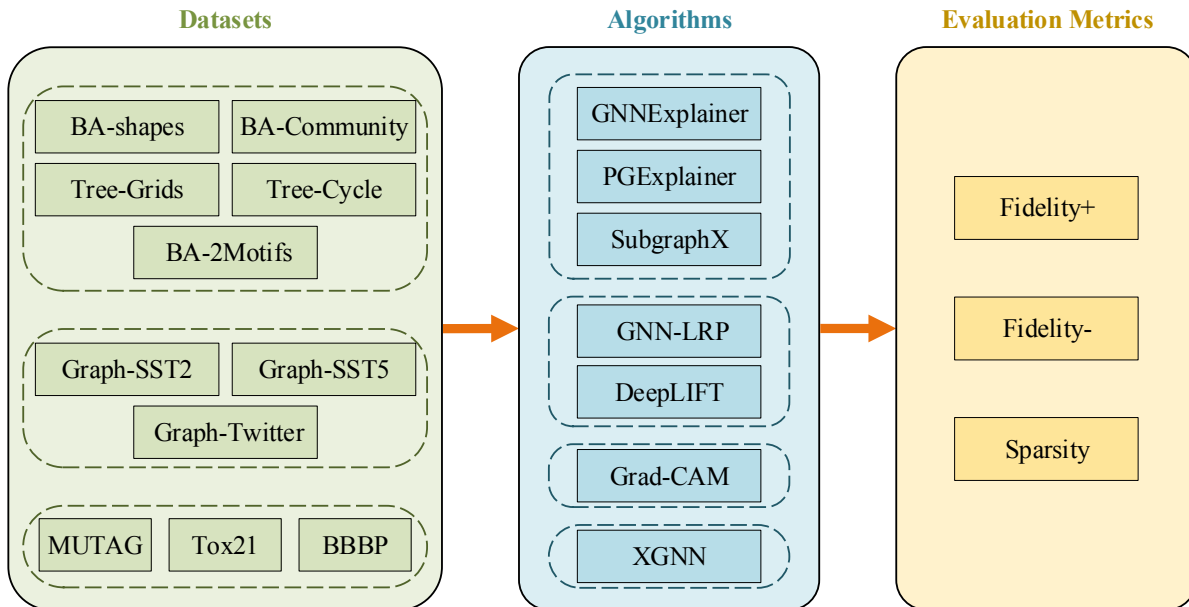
Datasets

BA-shapes
BA-Community
Tree-Grids
Tree-Cycle
BA-2Motifs

Graph-SST2
Graph-SST5
Graph-Twitter

MUTAG
Tox21
BBBP

Algorithms

GNNExplainer
PGExplainer
SubgraphX

GNN-LRP
DeepLIFT

Grad-CAM

XGNN

Evaluation Metrics

Fidelity+

Fidelity-

Sparsity